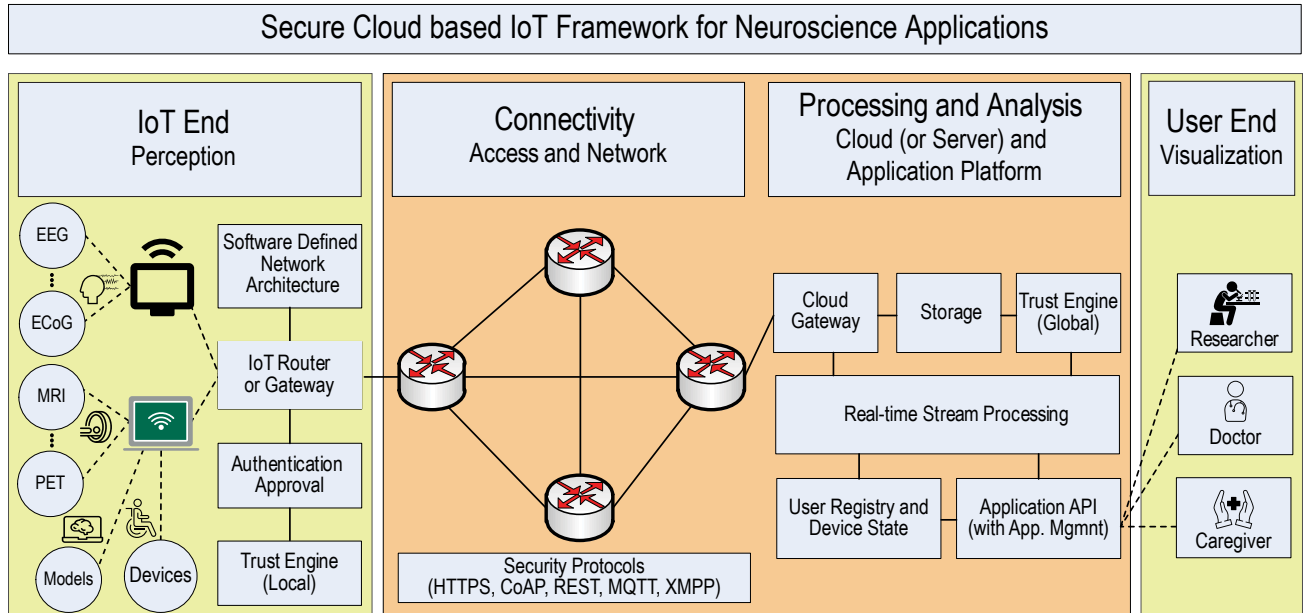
Secure Cloud based IoT Framework for Neuroscience Applications

IoT End
Perception

EEG

ECoG

MRI

PET

Models

Devices

Software Defined Network Architecture

IoT Router or Gateway

Authentication Approval

Trust Engine (Local)

Connectivity
Access and Network

Security Protocols (HTTPS, CoAP, REST, MQTT, XMPP)

Processing and Analysis
Cloud (or Server) and Application Platform

Cloud Gateway

Storage

Trust Engine (Global)

Real-time Stream Processing

User Registry and Device State

Application API (with App. Mgmnt)

User End
Visualization

Researcher

Doctor

Caregiver